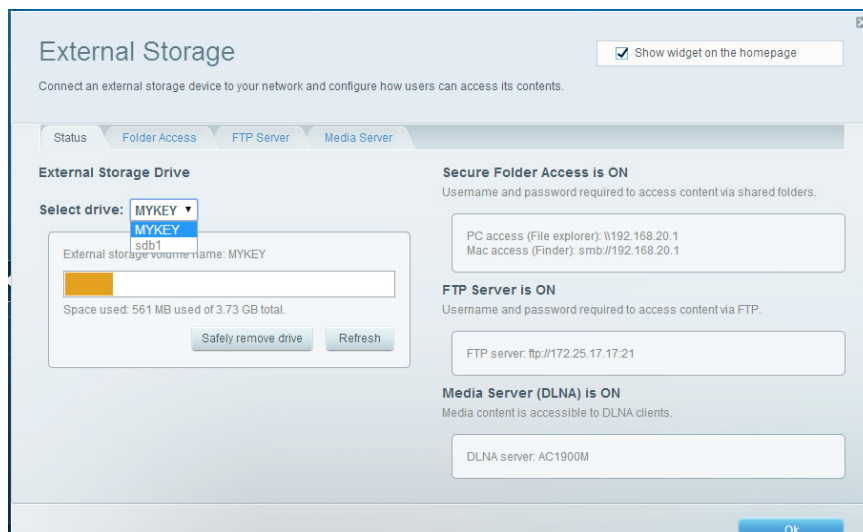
External Storage

Show widget on the homepage

Connect an external storage device to your network and configure how users can access its contents.

Status | Folder Access | FTP Server | Media Server

External Storage Drive

Select drive: MYKEY

MYKEY
sdb1

External storage volume name: MYKEY

Space used: 561 MB used of 3.73 GB total.

Safely remove drive | Refresh

Secure Folder Access is ON

Username and password required to access content via shared folders.

PC access (File explorer): \\192.168.20.1
Mac access (Finder): smb://192.168.20.1

FTP Server is ON

Username and password required to access content via FTP.

FTP server: ftp://172.25.17.17:21

Media Server (DLNA) is ON

Media content is accessible to DLNA clients.

DLNA server: AC1900M

Ok